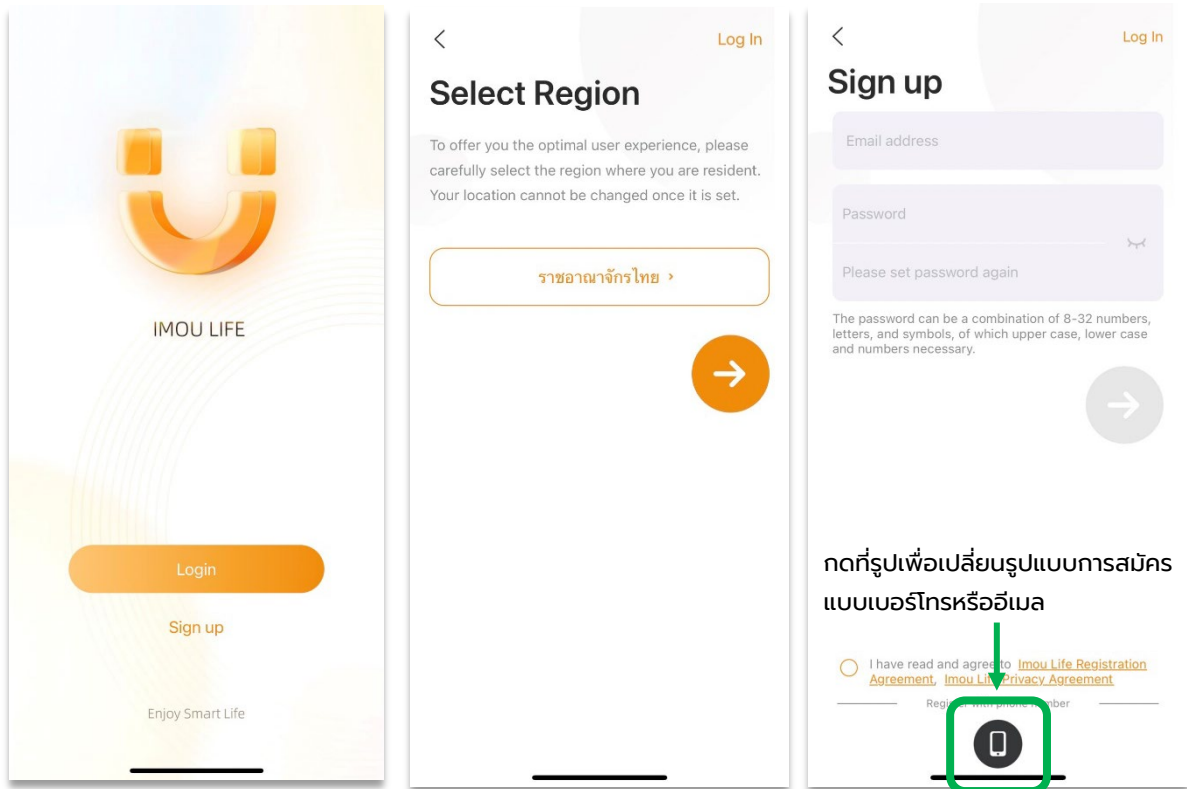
IMOU LIFE

Login

Sign up

Enjoy Smart Life

<

Log In

Select Region

To offer you the optimal user experience, please carefully select the region where you are resident. Your location cannot be changed once it is set.

ราชอาณาจักรไทย >

<

Log In

Sign up

Email address

Password

Please set password again

The password can be a combination of 8-32 numbers, letters, and symbols, of which upper case, lower case and numbers necessary.

กดที่รูปเพื่อเปลี่ยนรูปแบบการสมัคร แบบเบอร์โทรหรืออีเมล

I have read and agree to Imou Life Registration Agreement, Imou Life Privacy Agreement

Regi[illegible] with phone number